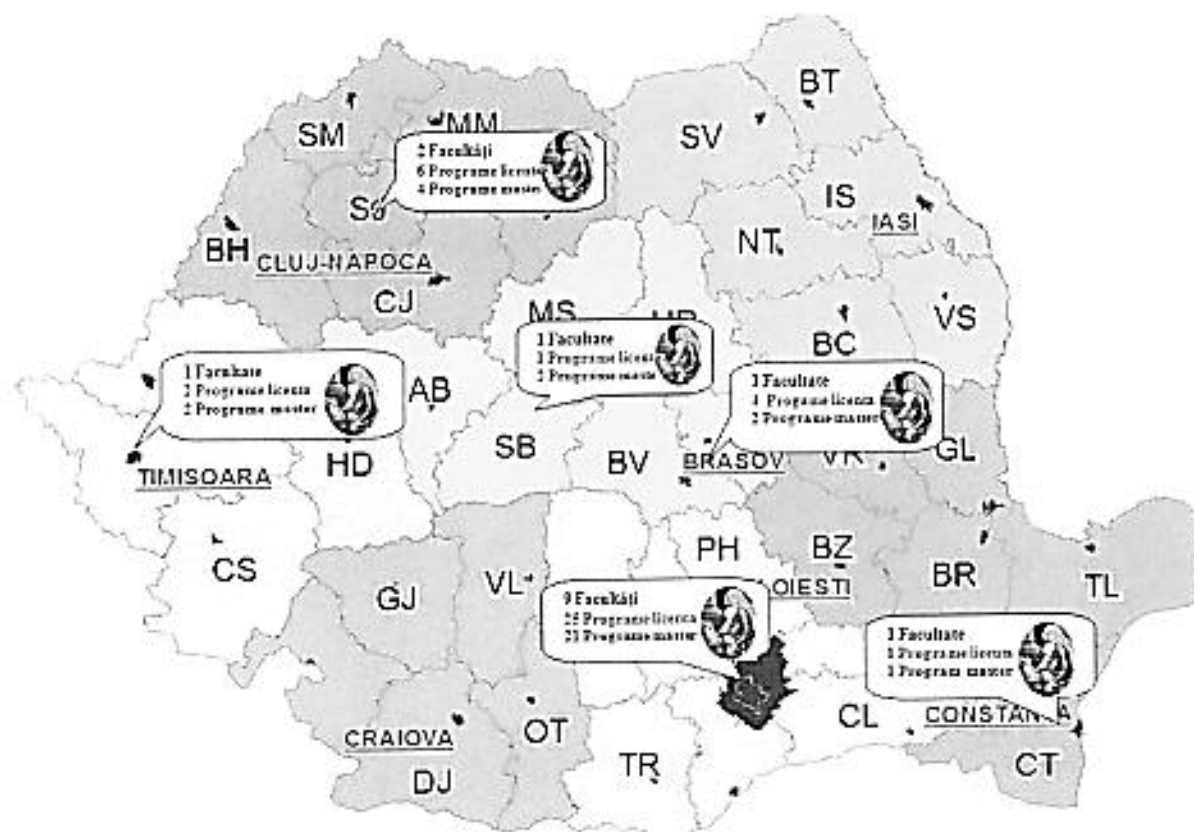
BT
MM
SM
2 Facultăți
6 Programe licenta
4 Programe master
SV
SJ
IS
IASI
BH
CLUJ-NAPOCA
NT
CJ
MS
HR
1 Facultate
1 Programe licenta
2 Programe master
VS
BC
1 Facultate
2 Programe licenta
2 Programe master
AB
1 Facultate
4 Programe licenta
2 Programe master
SB
BV
BRASOV
VR
GL
TIMISOARA
HD
PH
BZ
CS
BR
TL
GJ
VL
PLOIESTI
9 Facultăți
25 Programe licenta
21 Programe master
1 Facultate
1 Programe licenta
1 Programe master
CL
CONSTANTA
CRAIOVA
OT
TR
DJ
CT